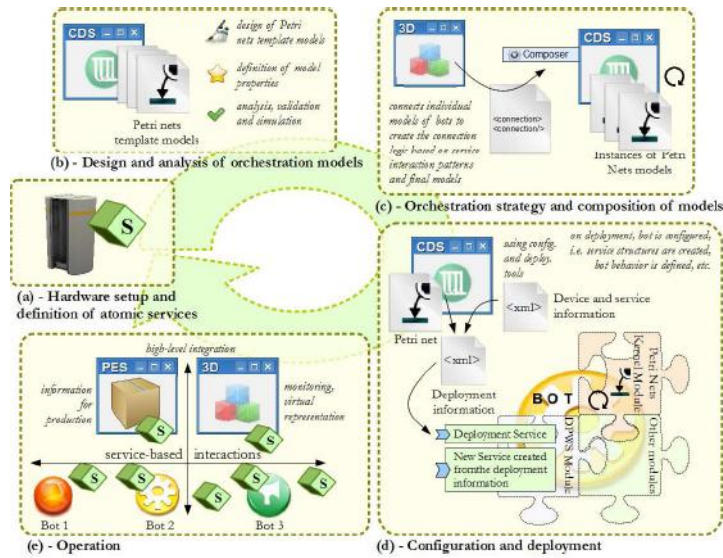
CDS

Petri nets template models

design of Petri nets template models

definition of model properties

analysis, validation and simulation

(b) - Design and analysis of orchestration models

3D

Composer

CDS

connects individual models of bots to create the connection logic based on service interaction patterns and final models

<connection>
<connection/>

Instances of Petri Nets models

(c) - Orchestration strategy and composition of models

S

(a) - Hardware setup and definition of atomic services

CDS

using config. and deploy. tools

on deployment, bot is configured, i.e. service structures are created, bot behavior is defined, etc.

<xml>

Device and service information

Petri net

<xml>

Deployment information

BOT

Petri Nets Kernel Module

Other modules

DPWS Module

Deployment Service

New Service created fromthe deployment information

(d) - Configuration and deployment

high-level integration

PES

3D

information for production

monitoring, virtual representation

service-based

interactions

S

S

S

S

S

S

S

Bot 1

Bot 2

Bot 3

(e) - Operation